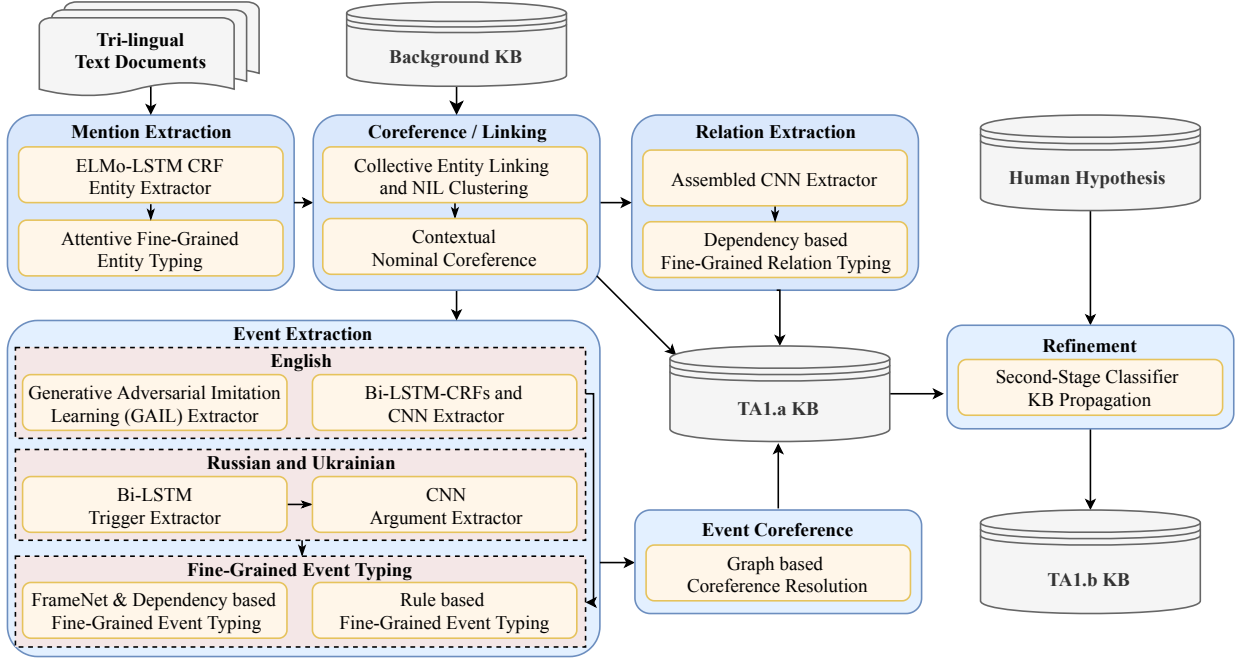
Tri-lingual Text Documents

Background KB

Mention Extraction

ELMo-LSTM CRF Entity Extractor

Attentive Fine-Grained Entity Typing

Coreference / Linking

Collective Entity Linking and NIL Clustering

Contextual Nominal Coreference

Relation Extraction

Assembled CNN Extractor

Dependency based Fine-Grained Relation Typing

Human Hypothesis

Event Extraction

English

Generative Adversarial Imitation Learning (GAIL) Extractor

Bi-LSTM-CRFs and CNN Extractor

Russian and Ukrainian

Bi-LSTM Trigger Extractor

CNN Argument Extractor

Fine-Grained Event Typing

FrameNet & Dependency based Fine-Grained Event Typing

Rule based Fine-Grained Event Typing

TA1.a KB

Refinement

Second-Stage Classifier KB Propagation

Event Coreference

Graph based Coreference Resolution

TA1.b KB